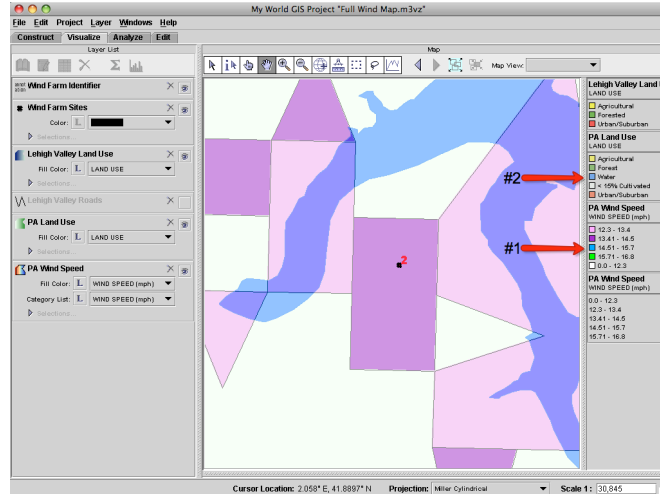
My World GIS Project "Full Wind Map.m3vz"

File Edit Project Layer Windows Help

Construct Visualize Analyze Edit

Layer List

Wind Farm Identifier

Wind Farm Sites

Color:

Selections...

Lehigh Valley Land Use

Fill Color: L LAND USE

Selections...

Lehigh Valley Roads

PA Land Use

Fill Color: L LAND USE

Selections...

PA Wind Speed

Fill Color: L WIND SPEED (mph)

Category List: L WIND SPEED (mph)

Selections...

Map

Map View:

2

#2

#1

Lehigh Valley Land
LAND USE

Agricultural
Forested
Urban/Suburban

PA Land Use
LAND USE

Agricultural
Forest
Water
< 15% Cultivated
Urban/Suburban

PA Wind Speed
WIND SPEED (mph)

12.3 - 13.4
13.41 - 14.5
14.51 - 15.7
15.71 - 16.8
0.0 - 12.3

PA Wind Speed
WIND SPEED (mph)

0.0 - 12.3
12.3 - 13.4
13.41 - 14.5
14.51 - 15.7
15.71 - 16.8

Cursor Location: 2.058° E, 41.8897° N Projection: Miller Cylindrical Scale 1: 30,845